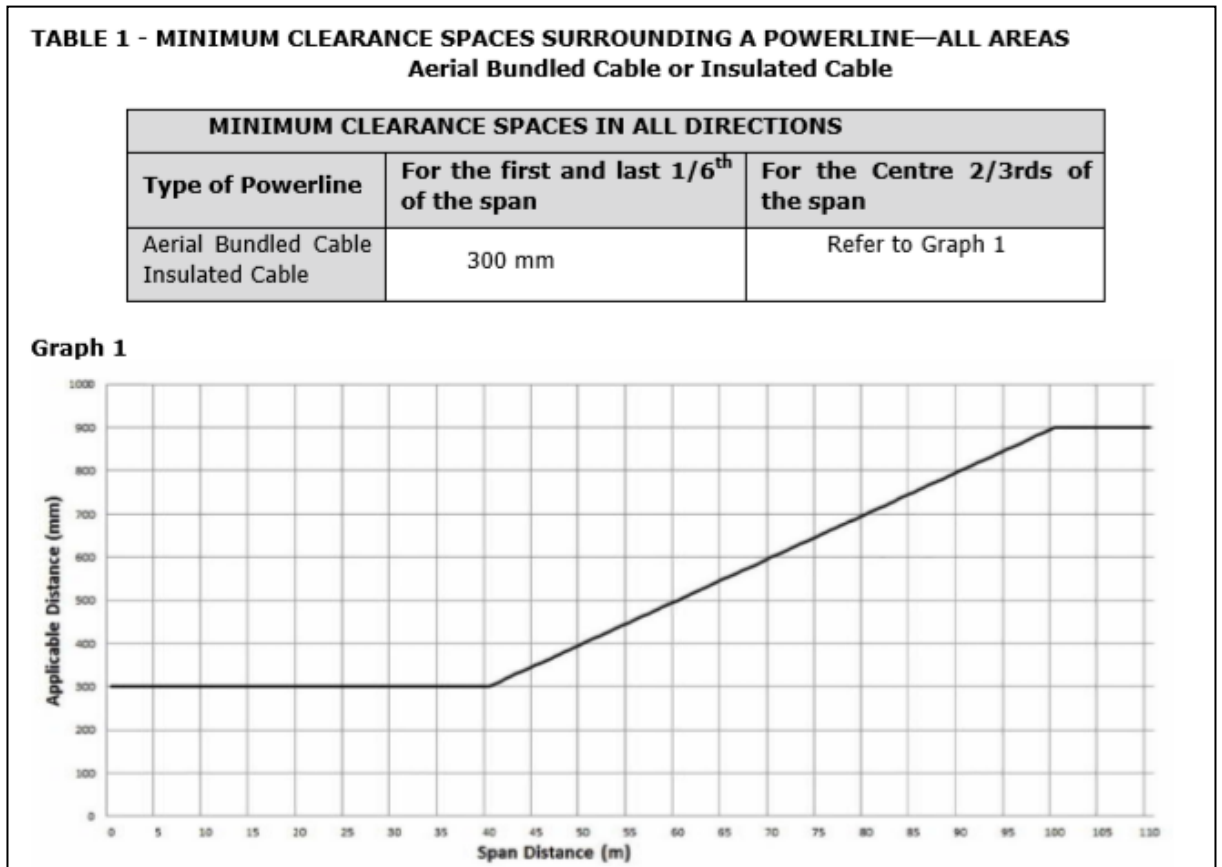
TABLE 1 - MINIMUM CLEARANCE SPACES SURROUNDING A POWERLINE—ALL AREAS
Aerial Bundled Cable or Insulated Cable

| MINIMUM CLEARANCE SPACES IN ALL DIRECTIONS | | |
|---|---|---|
| Type of Powerline | For the first and last $1/6^{th}$ of the span | For the Centre 2/3rds of the span |
| Aerial Bundled Cable Insulated Cable | 300 mm | Refer to Graph 1 |

Graph 1

1000
900
800
700
600
500
400
300
200
100
0

Applicable Distance (mm)

0 5 10 15 20 25 30 35 40 45 50 55 60 65 70 75 80 85 90 95 100 105 110

Span Distance (m)